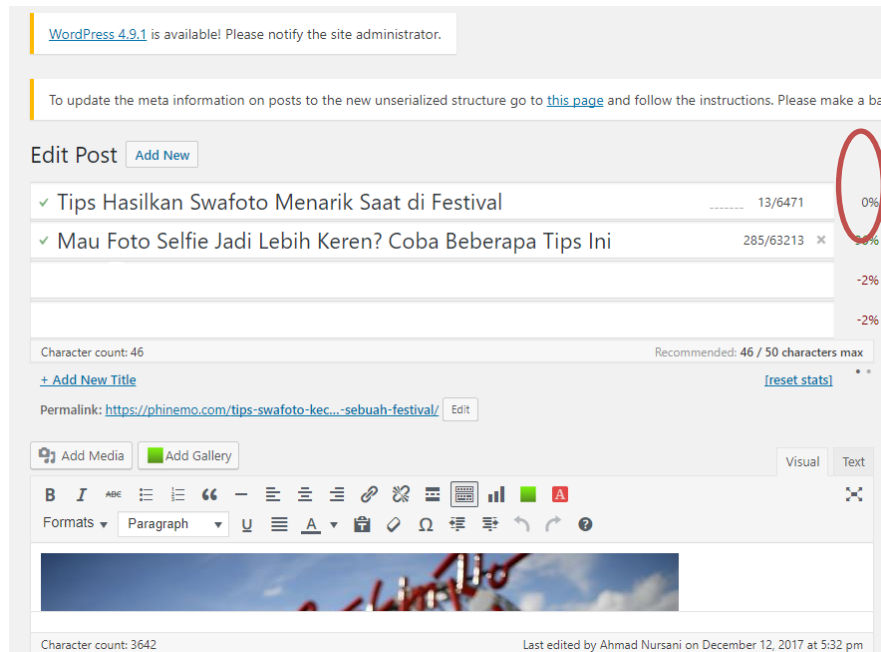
WordPress 4.9.1 is available! Please notify the site administrator.

To update the meta information on posts to the new unserialized structure go to this page and follow the instructions. Please make a ba

Edit Post Add New

✓ Tips Hasilkan Swafoto Menarik Saat di Festival 13/6471 0%

✓ Mau Foto Selfie Jadi Lebih Keren? Coba Beberapa Tips Ini 285/63213 ✕ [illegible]%

-2%

-2%

Character count: 46 Recommended: 46 / 50 characters max

+ Add New Title [reset stats]

Permalink: https://phinemo.com/tips-swafoto-kec...-sebuah-festival/ Edit

Add Media Add Gallery Visual Text

B I ABC

Formats Paragraph

Character count: 3642 Last edited by Ahmad Nursani on December 12, 2017 at 5:32 pm